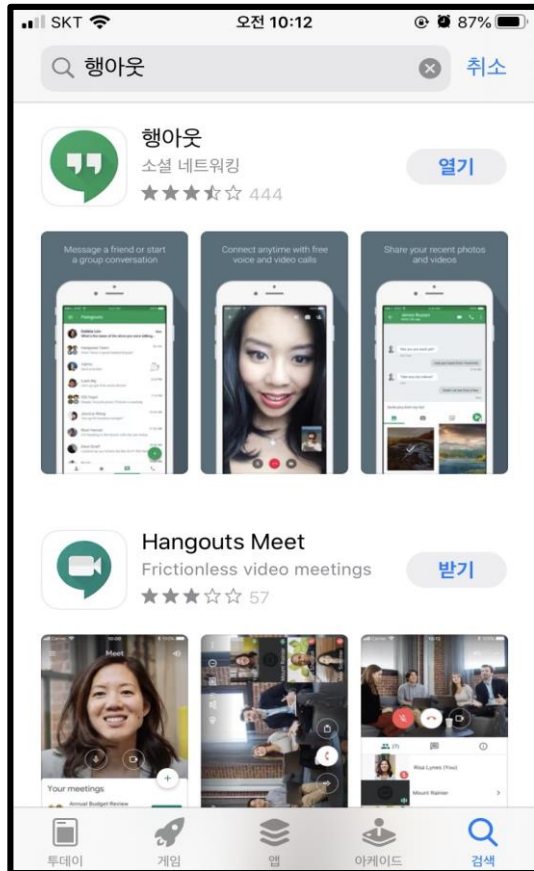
SKT 오전 10:12 87%

행아웃 취소

행아웃
소셜 네트워킹
444
열기

Message a friend or start a group conversation

Connect anytime with free voice and video calls

Share your recent photos and videos

Hangouts Meet
Frictionless video meetings
57
받기

Meet

Your meetings

Annual Budget Review

Mount Rainier

투데이 게임 앱 아케이드 검색